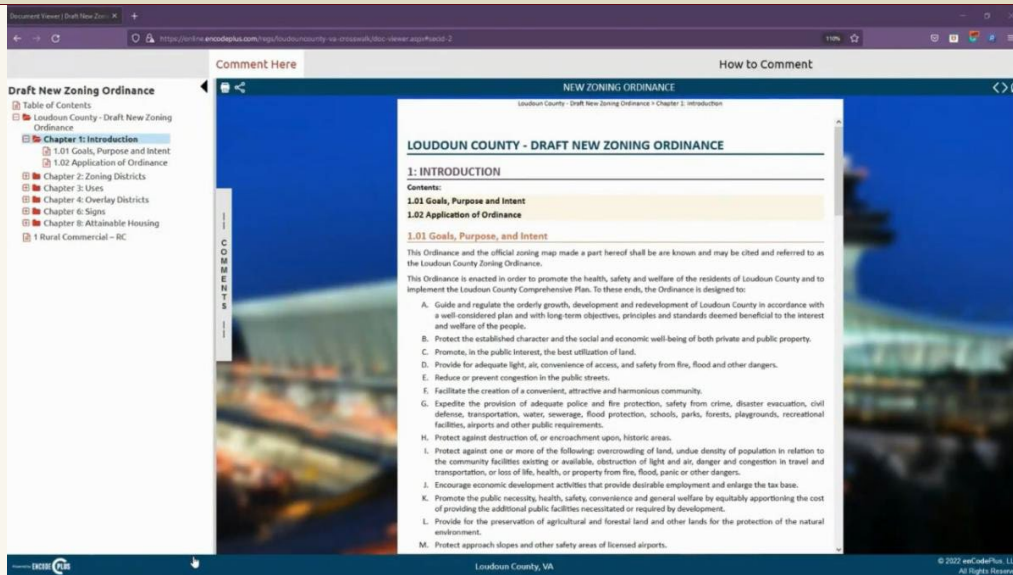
Document Viewer | Draft New Zoni ×  +

https://online.encodeplus.com/regs/loudouncounty-va-crosswalk/doc-viewer.aspx#secid-2

110%

Comment Here

How to Comment

Draft New Zoning Ordinance

Table of Contents

Loudoun County - Draft New Zoning Ordinance

Chapter 1: Introduction

1.01 Goals, Purpose and Intent

1.02 Application of Ordinance

Chapter 2: Zoning Districts

Chapter 3: Uses

Chapter 4: Overlay Districts

Chapter 6: Signs

Chapter 8: Attainable Housing

1 Rural Commercial – RC

NEW ZONING ORDINANCE

COMMENTS

Loudoun County - Draft New Zoning Ordinance > Chapter 1: Introduction

LOUDOUN COUNTY - DRAFT NEW ZONING ORDINANCE

1: INTRODUCTION

Contents:

1.01 Goals, Purpose and Intent

1.02 Application of Ordinance

1.01 Goals, Purpose, and Intent

This Ordinance and the official zoning map made a part hereof shall be are known and may be cited and referred to as the Loudoun County Zoning Ordinance.

This Ordinance is enacted in order to promote the health, safety and welfare of the residents of Loudoun County and to implement the Loudoun County Comprehensive Plan. To these ends, the Ordinance is designed to:

A. Guide and regulate the orderly growth, development and redevelopment of Loudoun County in accordance with a well-considered plan and with long-term objectives, principles and standards deemed beneficial to the interest and welfare of the people.

B. Protect the established character and the social and economic well-being of both private and public property.

C. Promote, in the public interest, the best utilization of land.

D. Provide for adequate light, air, convenience of access, and safety from fire, flood and other dangers.

E. Reduce or prevent congestion in the public streets.

F. Facilitate the creation of a convenient, attractive and harmonious community.

G. Expedite the provision of adequate police and fire protection, safety from crime, disaster evacuation, civil defense, transportation, water, sewerage, flood protection, schools, parks, forests, playgrounds, recreational facilities, airports and other public requirements.

H. Protect against destruction of, or encroachment upon, historic areas.

I. Protect against one or more of the following: overcrowding of land, undue density of population in relation to the community facilities existing or available, obstruction of light and air, danger and congestion in travel and transportation, or loss of life, health, or property from fire, flood, panic or other dangers.

J. Encourage economic development activities that provide desirable employment and enlarge the tax base.

K. Promote the public necessity, health, safety, convenience and general welfare by equitably apportioning the cost of providing the additional public facilities necessitated or required by development.

L. Provide for the preservation of agricultural and forestal land and other lands for the protection of the natural environment.

M. Protect approach slopes and other safety areas of licensed airports.

Powered by ENCODE PLUS

Loudoun County, VA

© 2022 enCodePlus, LLC
All Rights Reserved